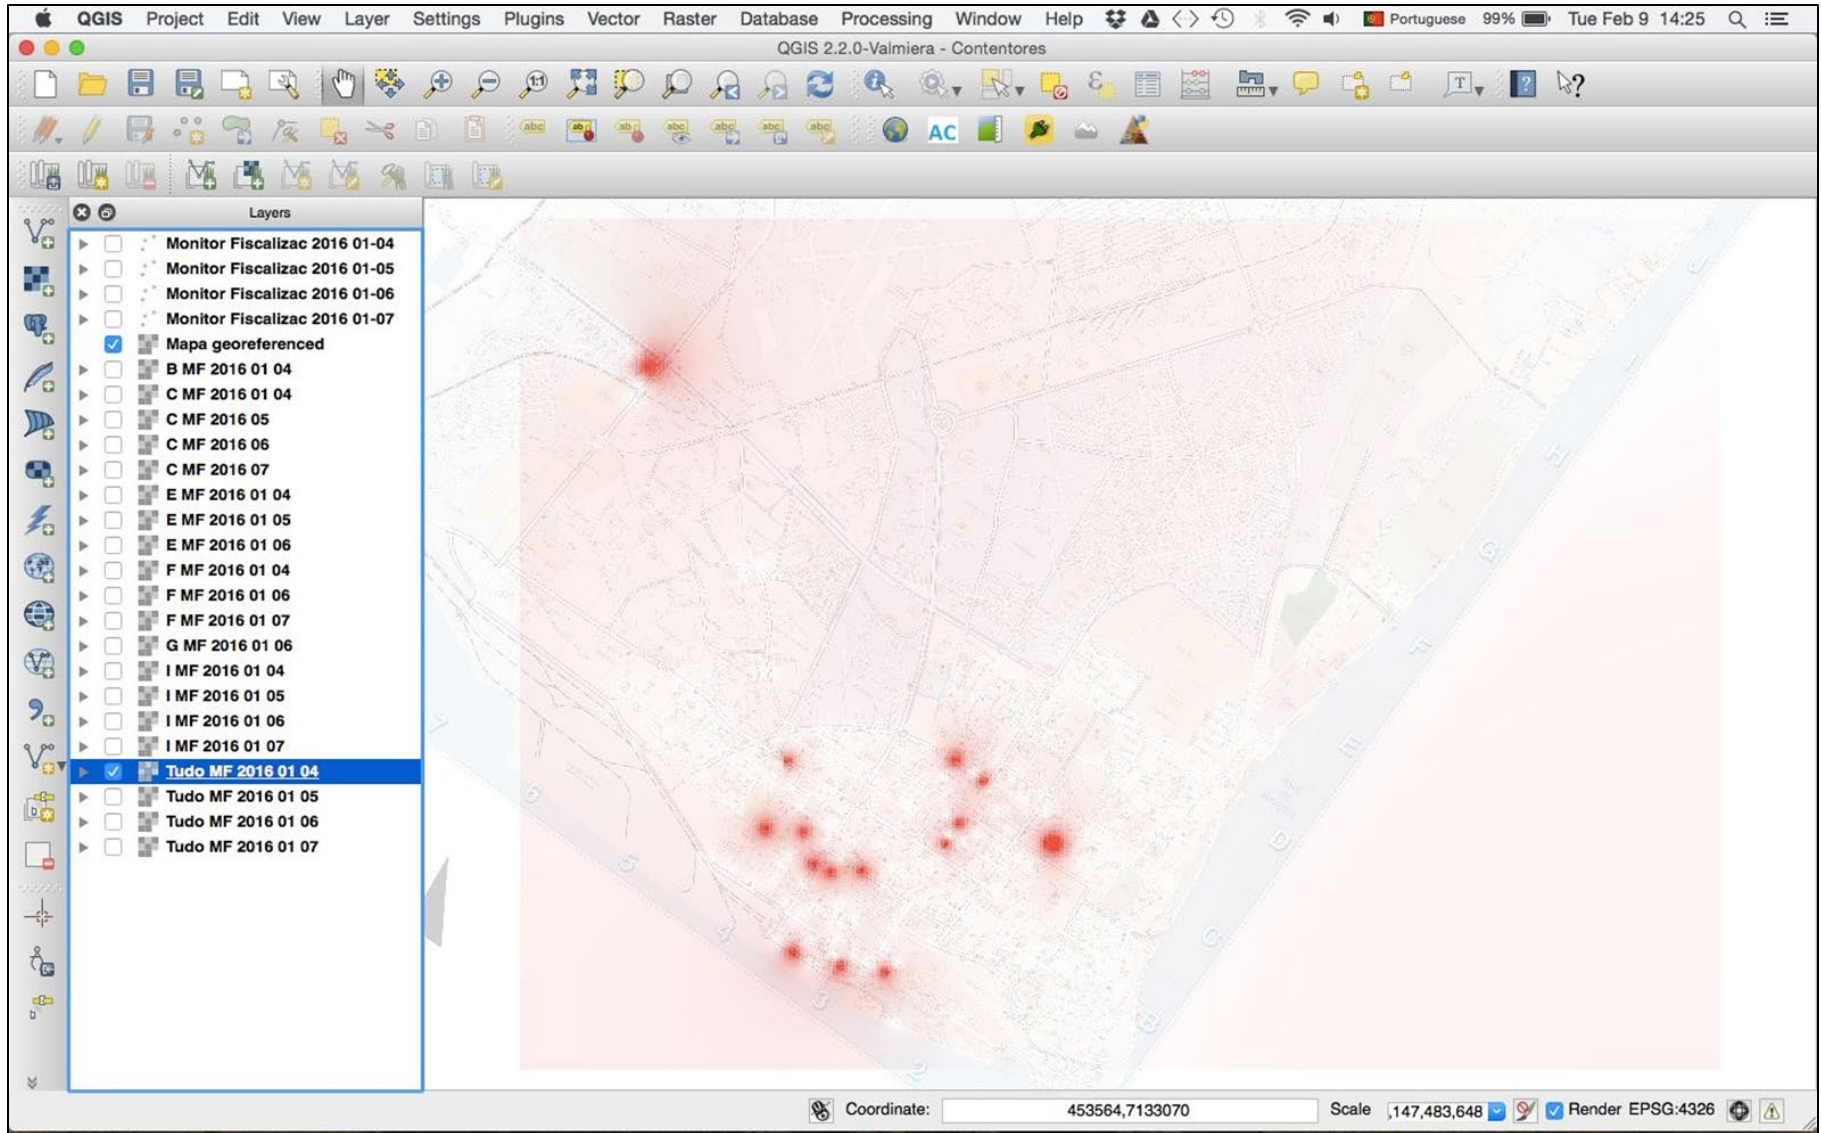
QGIS Project Edit View Layer Settings Plugins Vector Raster Database Processing Window Help

Portuguese 99% Tue Feb 9 14:25

QGIS 2.2.0-Valmiera - Contentores

AC

Layers

Monitor Fiscalizac 2016 01-04
Monitor Fiscalizac 2016 01-05
Monitor Fiscalizac 2016 01-06
Monitor Fiscalizac 2016 01-07
Mapa georeferenced
B MF 2016 01 04
C MF 2016 01 04
C MF 2016 05
C MF 2016 06
C MF 2016 07
E MF 2016 01 04
E MF 2016 01 05
E MF 2016 01 06
F MF 2016 01 04
F MF 2016 01 06
F MF 2016 01 07
G MF 2016 01 06
I MF 2016 01 04
I MF 2016 01 05
I MF 2016 01 06
I MF 2016 01 07
Tudo MF 2016 01 04
Tudo MF 2016 01 05
Tudo MF 2016 01 06
Tudo MF 2016 01 07

Coordinate: 453564,7133070 Scale ,147,483,648 Render EPSG:4326